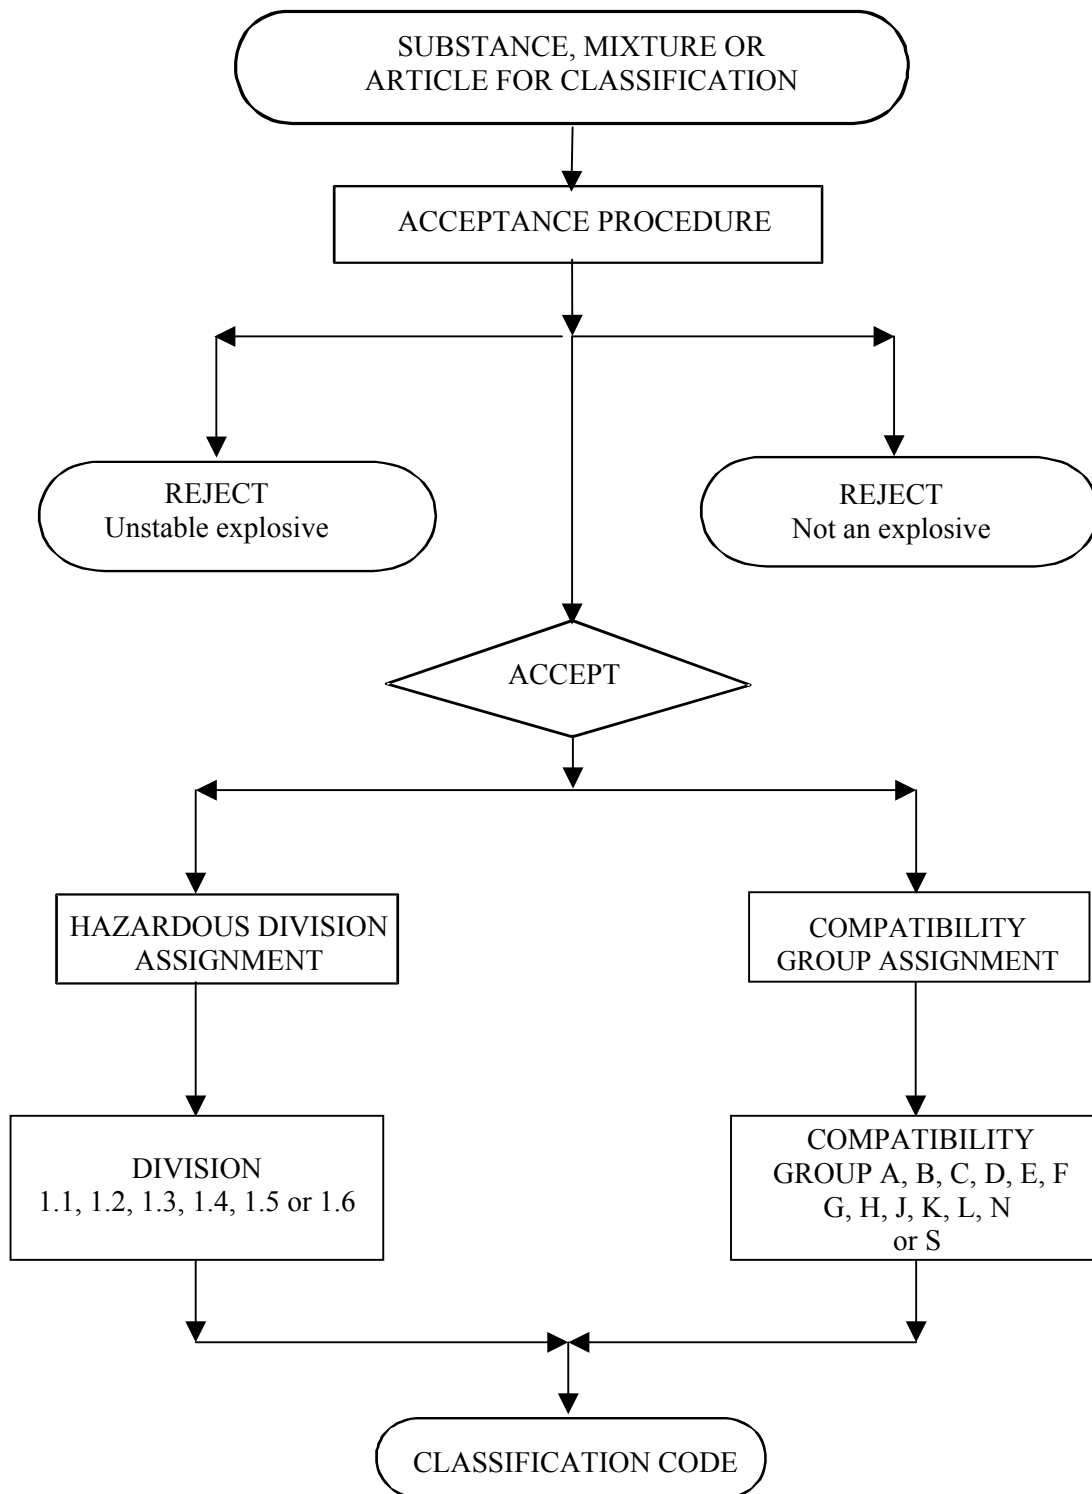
SUBSTANCE, MIXTURE OR ARTICLE FOR CLASSIFICATION

ACCEPTANCE PROCEDURE

REJECT
Unstable explosive

REJECT
Not an explosive

ACCEPT

HAZARDOUS DIVISION ASSIGNMENT

COMPATIBILITY GROUP ASSIGNMENT

DIVISION
1.1, 1.2, 1.3, 1.4, 1.5 or 1.6

COMPATIBILITY GROUP A, B, C, D, E, F G, H, J, K, L, N or S

CLASSIFICATION CODE